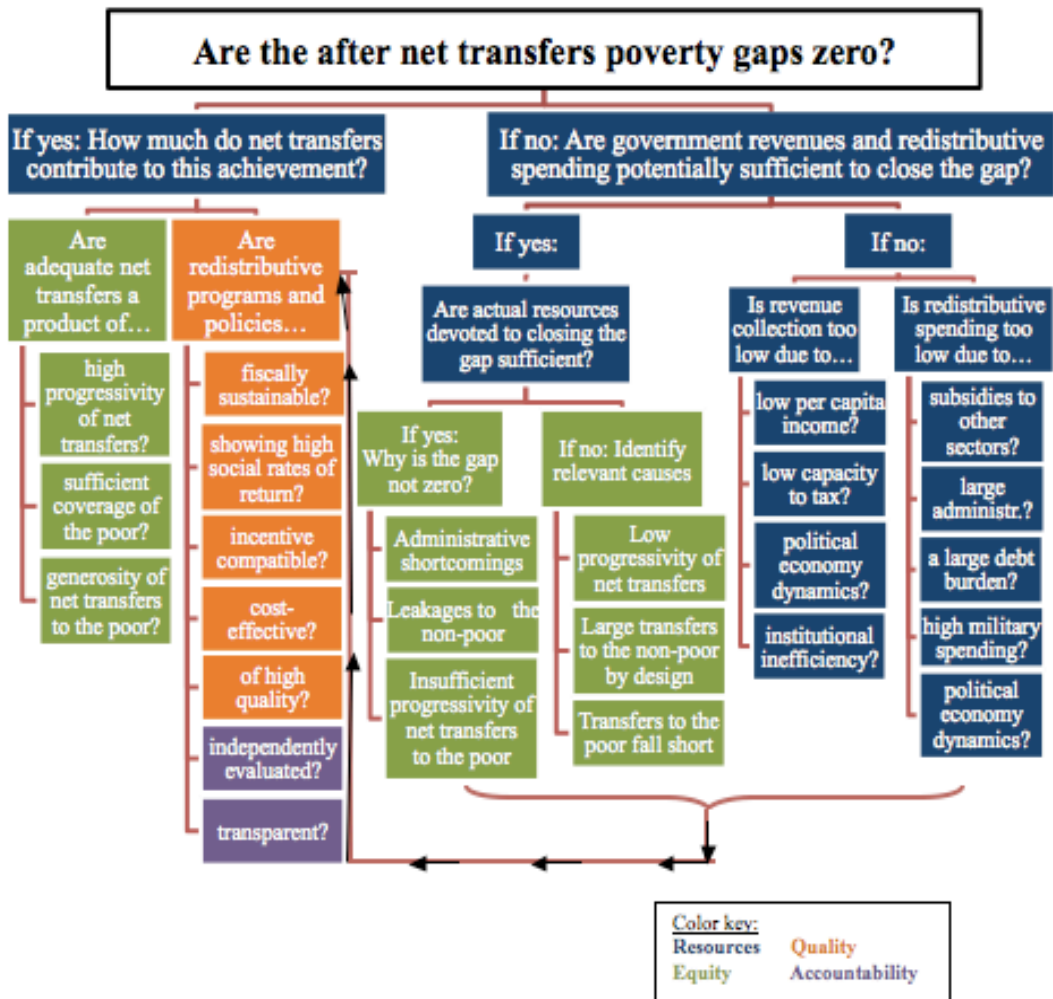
Are the after net transfers poverty gaps zero?

If yes: How much do net transfers contribute to this achievement?

Are adequate net transfers a product of…

high progressivity of net transfers?

sufficient coverage of the poor?

generosity of net transfers to the poor?

Are redistributive programs and policies…

fiscally sustainable?

showing high social rates of return?

incentive compatible?

cost-effective?

of high quality?

independently evaluated?

transparent?

If no: Are government revenues and redistributive spending potentially sufficient to close the gap?

If yes:

Are actual resources devoted to closing the gap sufficient?

If yes: Why is the gap not zero?

Administrative shortcomings

Leakages to the non-poor

Insufficient progressivity of net transfers to the poor

If no: Identify relevant causes

Low progressivity of net transfers

Large transfers to the non-poor by design

Transfers to the poor fall short

If no:

Is revenue collection too low due to…

low per capita income?

low capacity to tax?

political economy dynamics?

institutional inefficiency?

Is redistributive spending too low due to…

subsidies to other sectors?

large administr.?

a large debt burden?

high military spending?

political economy dynamics?

Color key:
Resources Quality
Equity Accountability